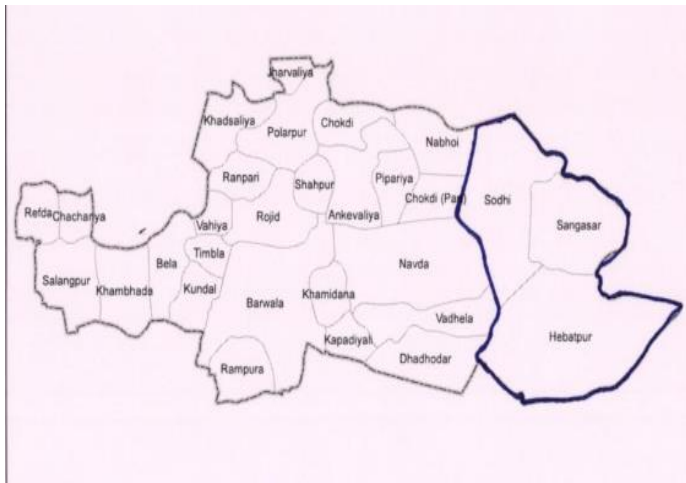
Jharvaliya
Khadsaliya
Polarpur
Chokdi
Nabhoi
Refda
Chachariya
Ranpari
Shahpur
Pipariya
Chokdi (Pan)
Sodhi
Sangasar
Vahiya
Rojid
Ankevaliya
Timbla
Navda
Salangpur
Khambhada
Bela
Kundal
Barwala
Khamidana
Vadhela
Hebatpur
Kapadiyali
Dhadhodar
Rampura